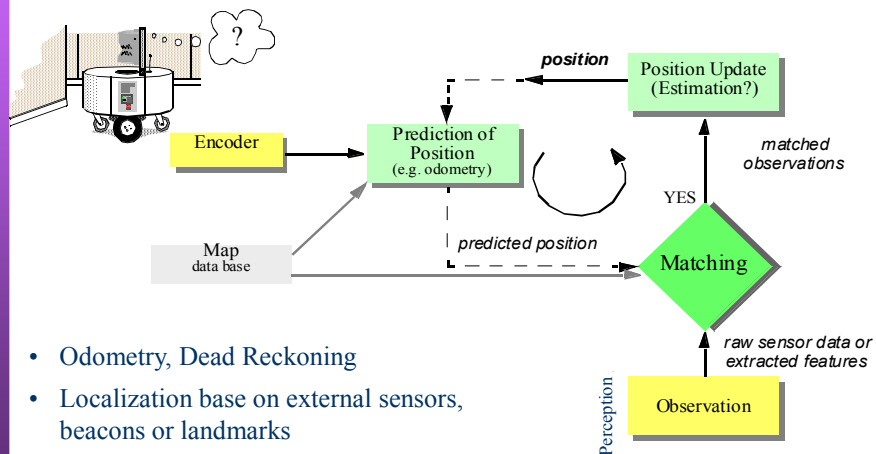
?

position

Position Update (Estimation?)

Encoder

Prediction of Position (e.g. odometry)

matched observations

YES

Map data base

predicted position

Matching

raw sensor data or extracted features

Perception

Observation

• Odometry, Dead Reckoning

• Localization base on external sensors, beacons or landmarks